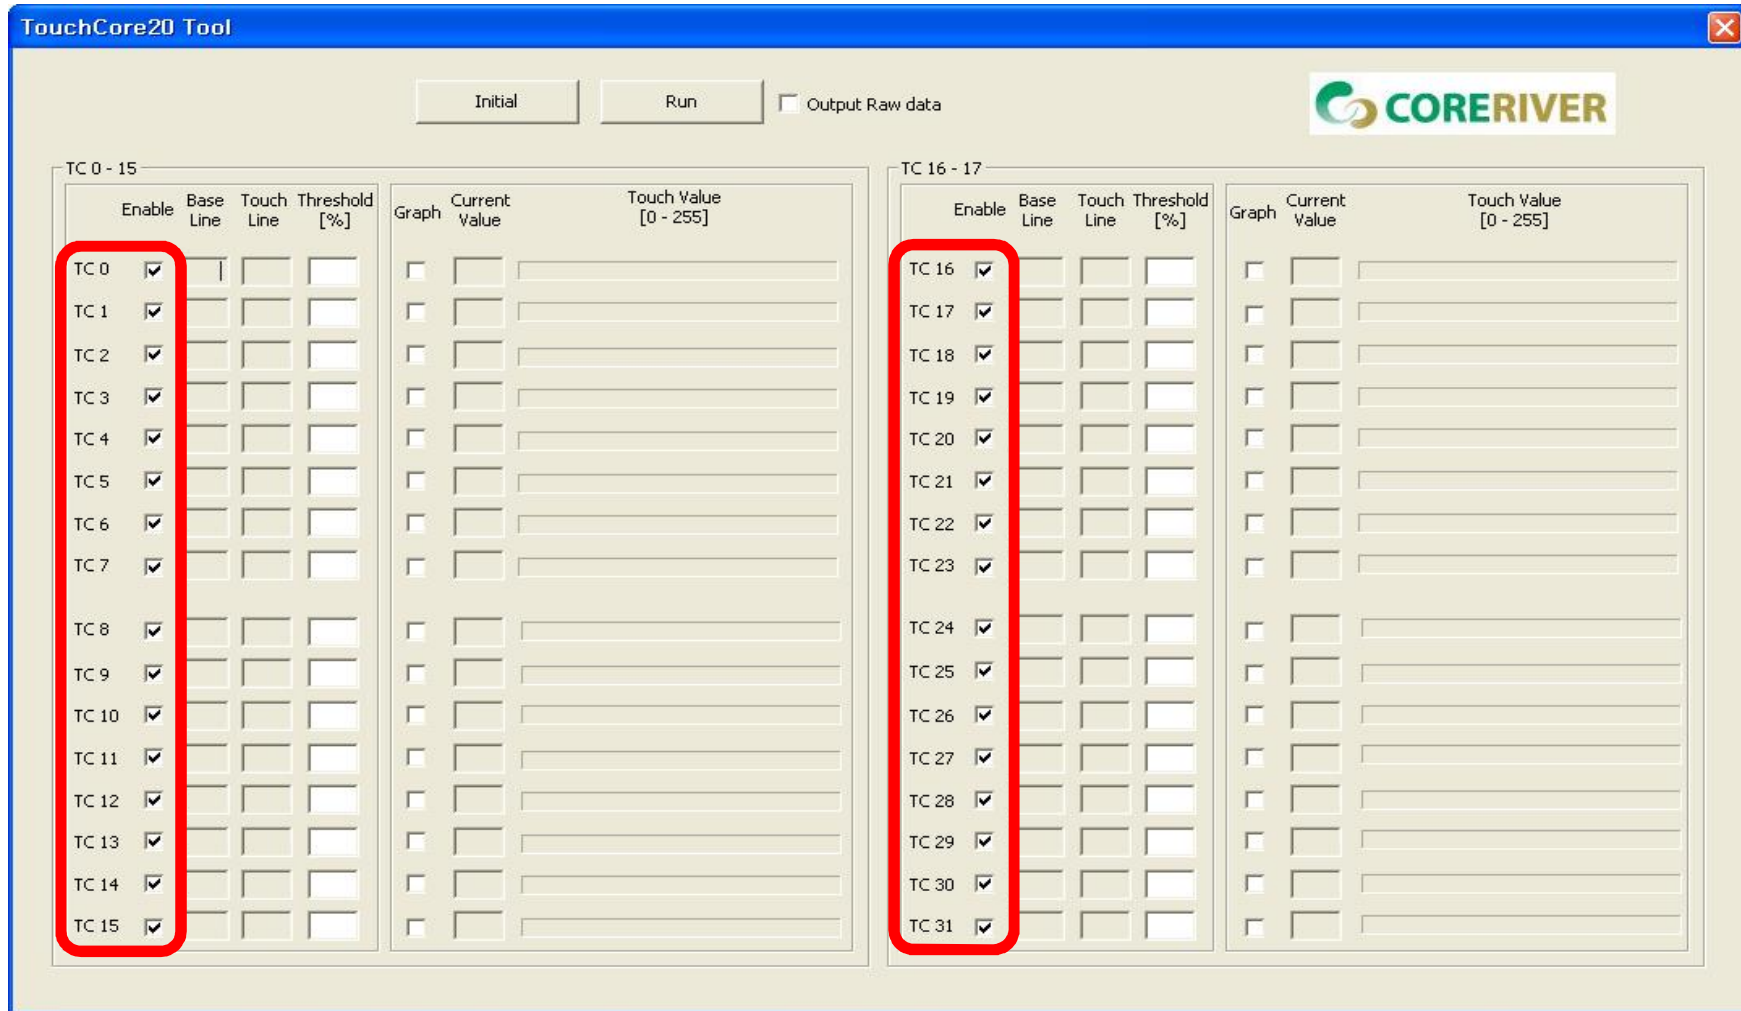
TouchCore20 Tool

Initial Run Output Raw data

CORERIVER

TC 0 - 15

| Enable | Base Line | Touch Line | Threshold [%] |
|---|---|---|---|
| TC 0 | | | |
| TC 1 | | | |
| TC 2 | | | |
| TC 3 | | | |
| TC 4 | | | |
| TC 5 | | | |
| TC 6 | | | |
| TC 7 | | | |
| TC 8 | | | |
| TC 9 | | | |
| TC 10 | | | |
| TC 11 | | | |
| TC 12 | | | |
| TC 13 | | | |
| TC 14 | | | |
| TC 15 | | | |

Graph Current Value Touch Value [0 - 255]

TC 16 - 17

| Enable | Base Line | Touch Line | Threshold [%] |
|---|---|---|---|
| TC 16 | | | |
| TC 17 | | | |
| TC 18 | | | |
| TC 19 | | | |
| TC 20 | | | |
| TC 21 | | | |
| TC 22 | | | |
| TC 23 | | | |
| TC 24 | | | |
| TC 25 | | | |
| TC 26 | | | |
| TC 27 | | | |
| TC 28 | | | |
| TC 29 | | | |
| TC 30 | | | |
| TC 31 | | | |

Graph Current Value Touch Value [0 - 255]